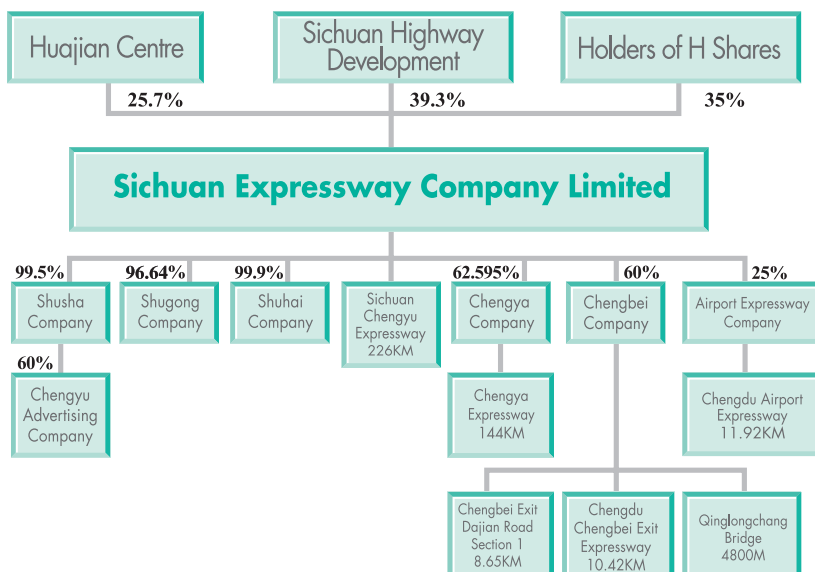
Huajian Centre

Sichuan Highway Development

Holders of H Shares

25.7%

39.3%

35%

Sichuan Expressway Company Limited

99.5%

96.64%

99.9%

62.595%

60%

25%

Shusha Company

Shugong Company

Shuhai Company

Sichuan Chengyu Expressway 226KM

Chengya Company

Chengbei Company

Airport Expressway Company

60%

Chengyu Advertising Company

Chengya Expressway 144KM

Chengdu Airport Expressway 11.92KM

Chengbei Exit Dajian Road Section 1 8.65KM

Chengdu Chengbei Exit Expressway 10.42KM

Qinglongchang Bridge 4800M